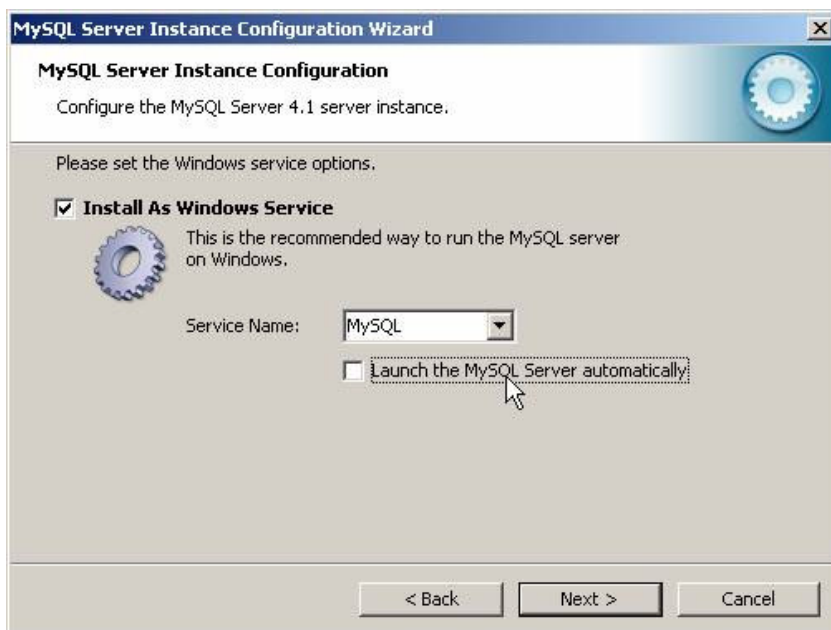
MySQL Server Instance Configuration Wizard

MySQL Server Instance Configuration

Configure the MySQL Server 4.1 server instance.

Please set the Windows service options.

Install As Windows Service

This is the recommended way to run the MySQL server on Windows.

Service Name: MySQL

Launch the MySQL Server automatically

< Back
Next >
Cancel